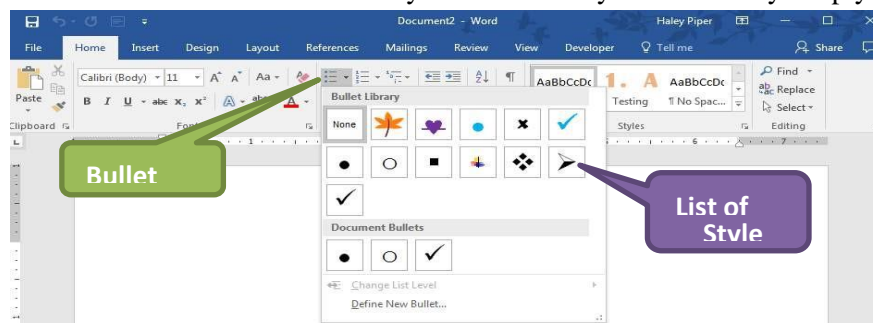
Document2 - Word
Haley Piper
File
Home
Insert
Design
Layout
References
Mailings
Review
View
Developer
Tell me
Share
Paste
Calibri (Body)
11
Aa
B
I
U
abc
$x_2$
$x^2$
A
Clipboard
Font
Bullet Library
None
Document Bullets
Change List Level
Define New Bullet...
AaBbCcDc
1.
A
AaBbCcDc
Testing
¶ No Spac...
Styles
Find
Replace
Select
Editing
Bullet
List of Style